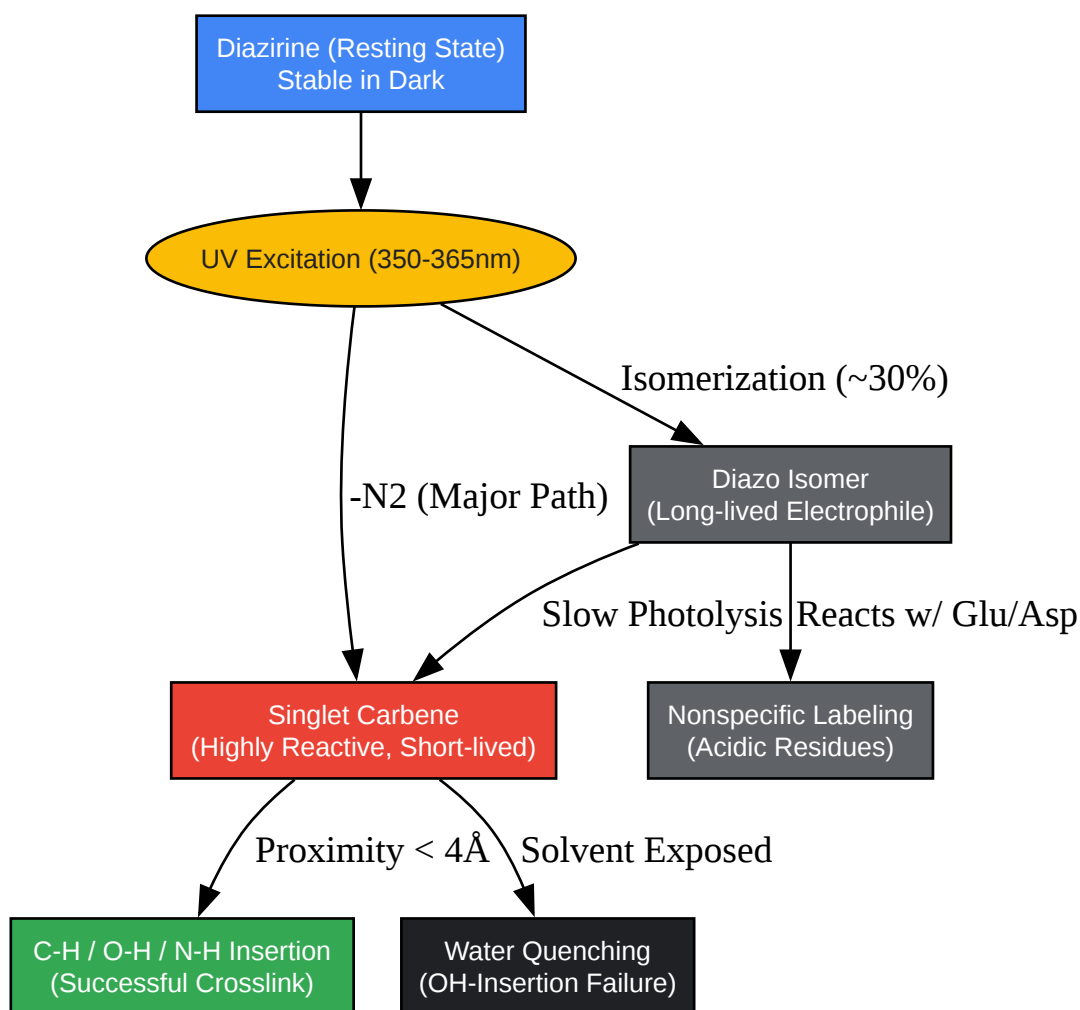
Diazirine (Resting State)
Stable in Dark

UV Excitation (350-365nm)

Isomerization (~30%)

-N2 (Major Path)

Diazo Isomer
(Long-lived Electrophile)

Slow Photolysis

Reacts w/ Glu/Asp

Singlet Carbene
(Highly Reactive, Short-lived)

Nonspecific Labeling
(Acidic Residues)

Proximity < 4Å

Solvent Exposed

C-H / O-H / N-H Insertion
(Successful Crosslink)

Water Quenching
(OH-Insertion Failure)